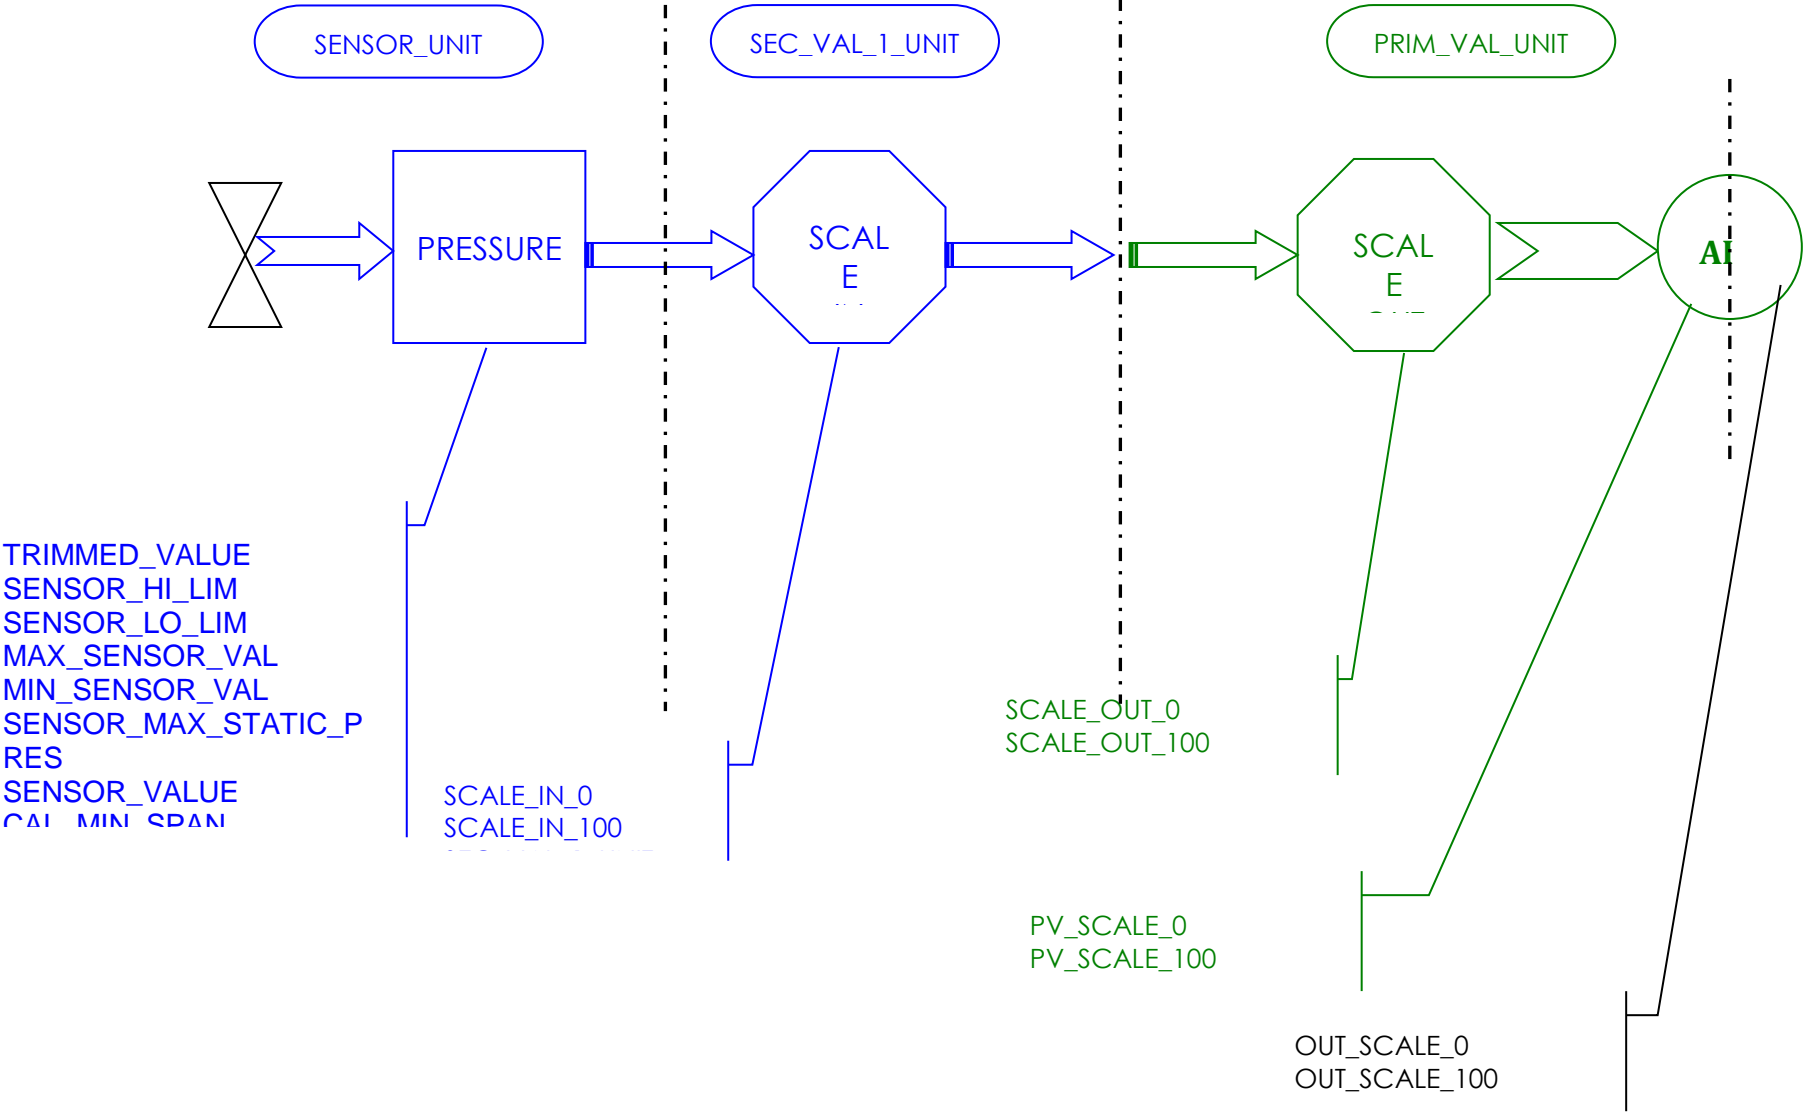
SENSOR_UNIT

SEC_VAL_1_UNIT

PRIM_VAL_UNIT

PRESSURE

SCAL E

SCAL E

AI

TRIMMED_VALUE
SENSOR_HI_LIM
SENSOR_LO_LIM
MAX_SENSOR_VAL
MIN_SENSOR_VAL
SENSOR_MAX_STATIC_PRES
SENSOR_VALUE
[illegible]

SCALE_IN_0
SCALE_IN_100
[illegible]

SCALE_OUT_0
SCALE_OUT_100

PV_SCALE_0
PV_SCALE_100

OUT_SCALE_0
OUT_SCALE_100